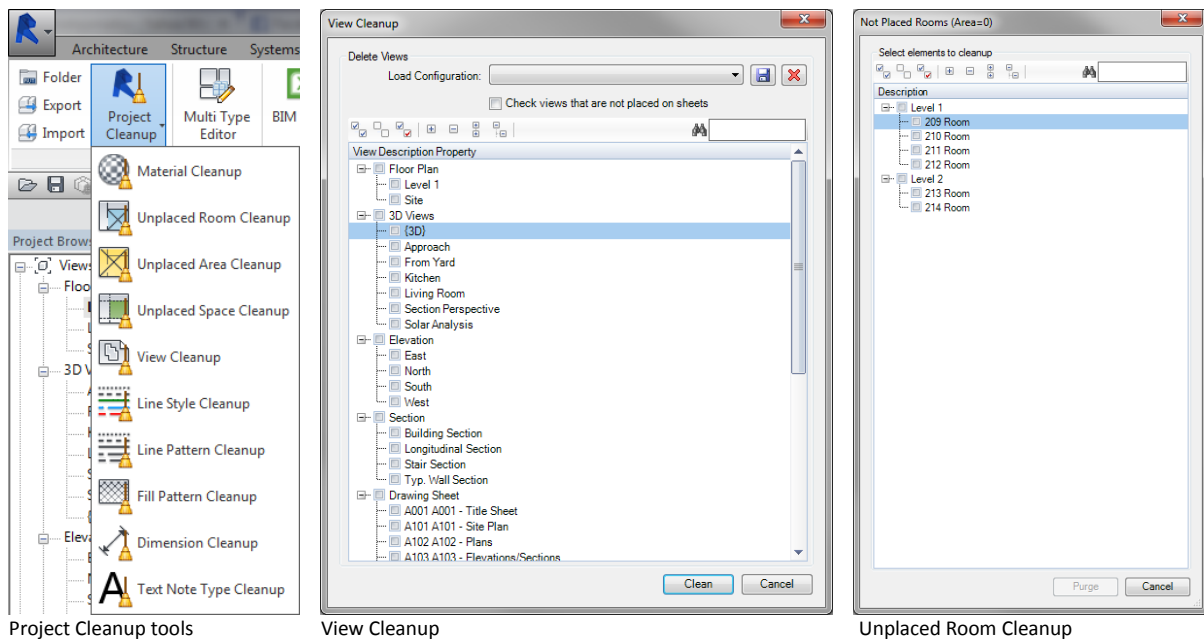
Architecture Structure Systems

Folder
Export
Import

Project Cleanup

Multi Type Editor

BIM

Project Brows

Views
Floo
3D V
Elev

Material Cleanup
Unplaced Room Cleanup
Unplaced Area Cleanup
Unplaced Space Cleanup
View Cleanup
Line Style Cleanup
Line Pattern Cleanup
Fill Pattern Cleanup
Dimension Cleanup
Text Note Type Cleanup

Project Cleanup tools

View Cleanup

Delete Views

Load Configuration:

Check views that are not placed on sheets

View Description Property

Floor Plan
Level 1
Site
3D Views
{3D}
Approach
From Yard
Kitchen
Living Room
Section Perspective
Solar Analysis
Elevation
East
North
South
West
Section
Building Section
Longitudinal Section
Stair Section
Typ. Wall Section
Drawing Sheet
A001 A001 - Title Sheet
A101 A101 - Site Plan
A102 A102 - Plans
A103 A103 - Elevations/Sections

Clean
Cancel

View Cleanup

Not Placed Rooms (Area=0)

Select elements to cleanup

Description
Level 1
209 Room
210 Room
211 Room
212 Room
Level 2
213 Room
214 Room

Purge
Cancel

Unplaced Room Cleanup